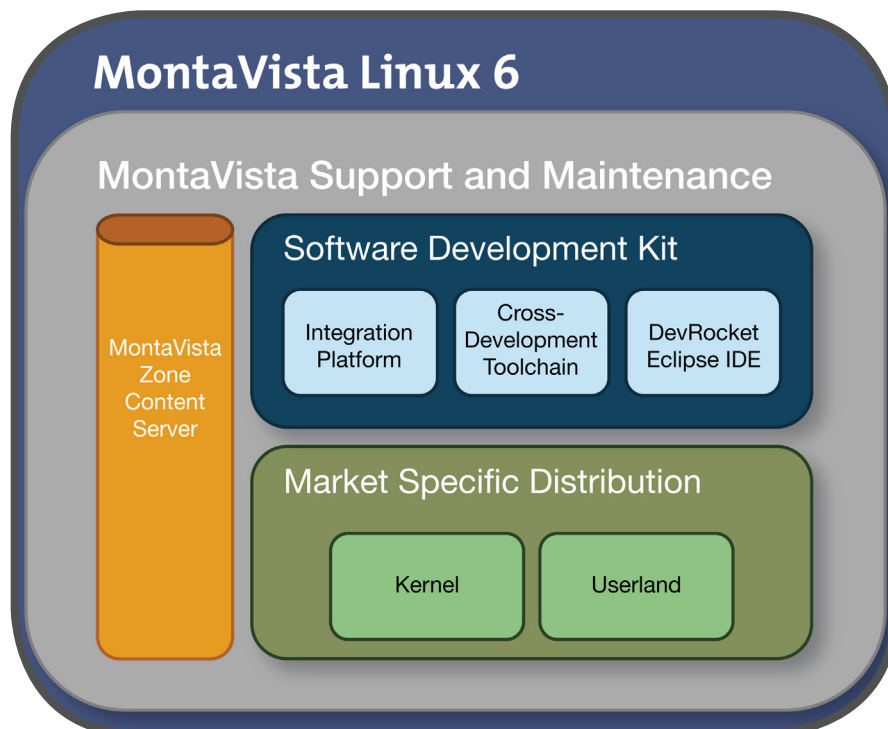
MontaVista Linux 6

MontaVista Support and Maintenance

MontaVista Zone Content Server

Software Development Kit

Integration Platform

Cross-Development Toolchain

DevRocket Eclipse IDE

Market Specific Distribution

Kernel

Userland